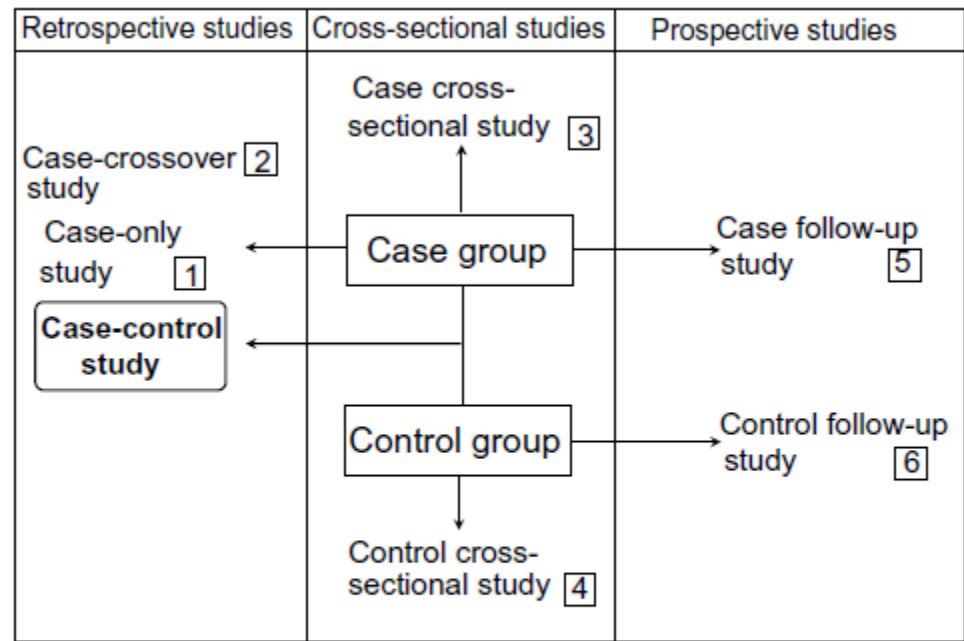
Retrospective studies

Cross-sectional studies

Prospective studies

Case cross-sectional study 3

Case-crossover 2 study

Case-only study 1

Case group

Case follow-up study 5

Case-control study

Control group

Control follow-up study 6

Control cross-sectional study 4